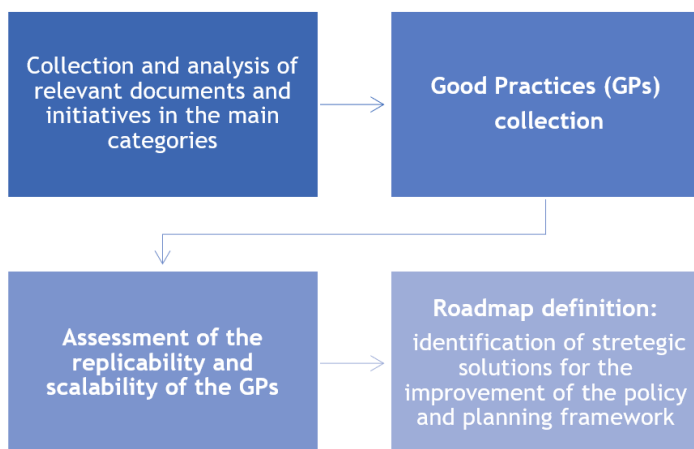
Collection and analysis of relevant documents and initiatives in the main categories

Good Practices (GPs) collection

Assessment of the replicability and scalability of the GPs

Roadmap definition:

identification of stretegic solutions for the improvement of the policy and planning framework